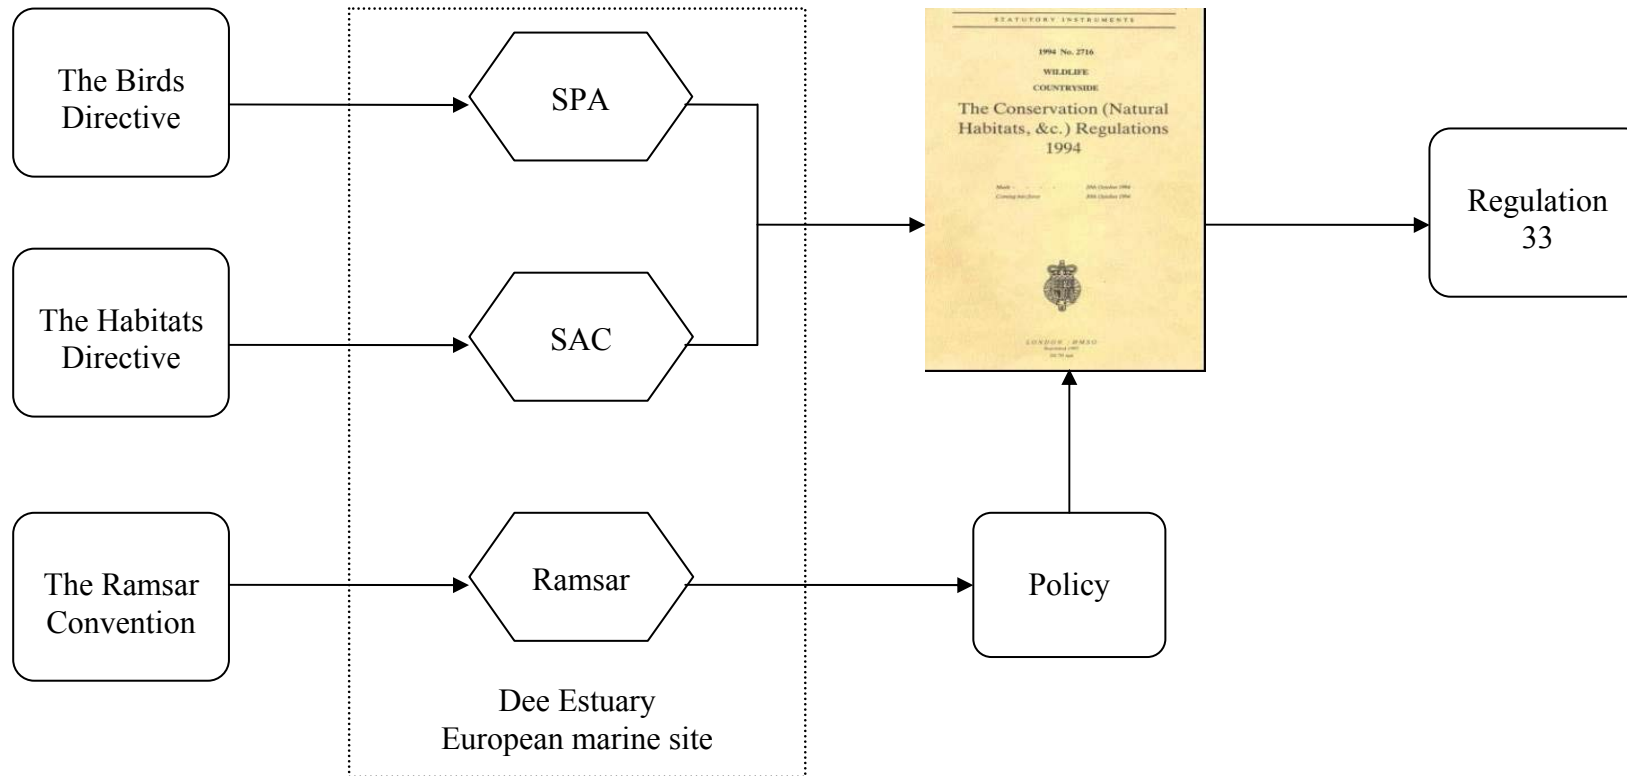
The Birds Directive

SPA

STATUTORY INSTRUMENTS

1994 No. 2716

WILDLIFE

COUNTRYSIDE

The Conservation (Natural Habitats, &c.) Regulations 1994

Made - - - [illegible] October 1994
Coming into force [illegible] October 1994

LONDON : HMSO
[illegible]
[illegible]

Regulation 33

The Habitats Directive

SAC

The Ramsar Convention

Ramsar

Policy

Dee Estuary
European marine site